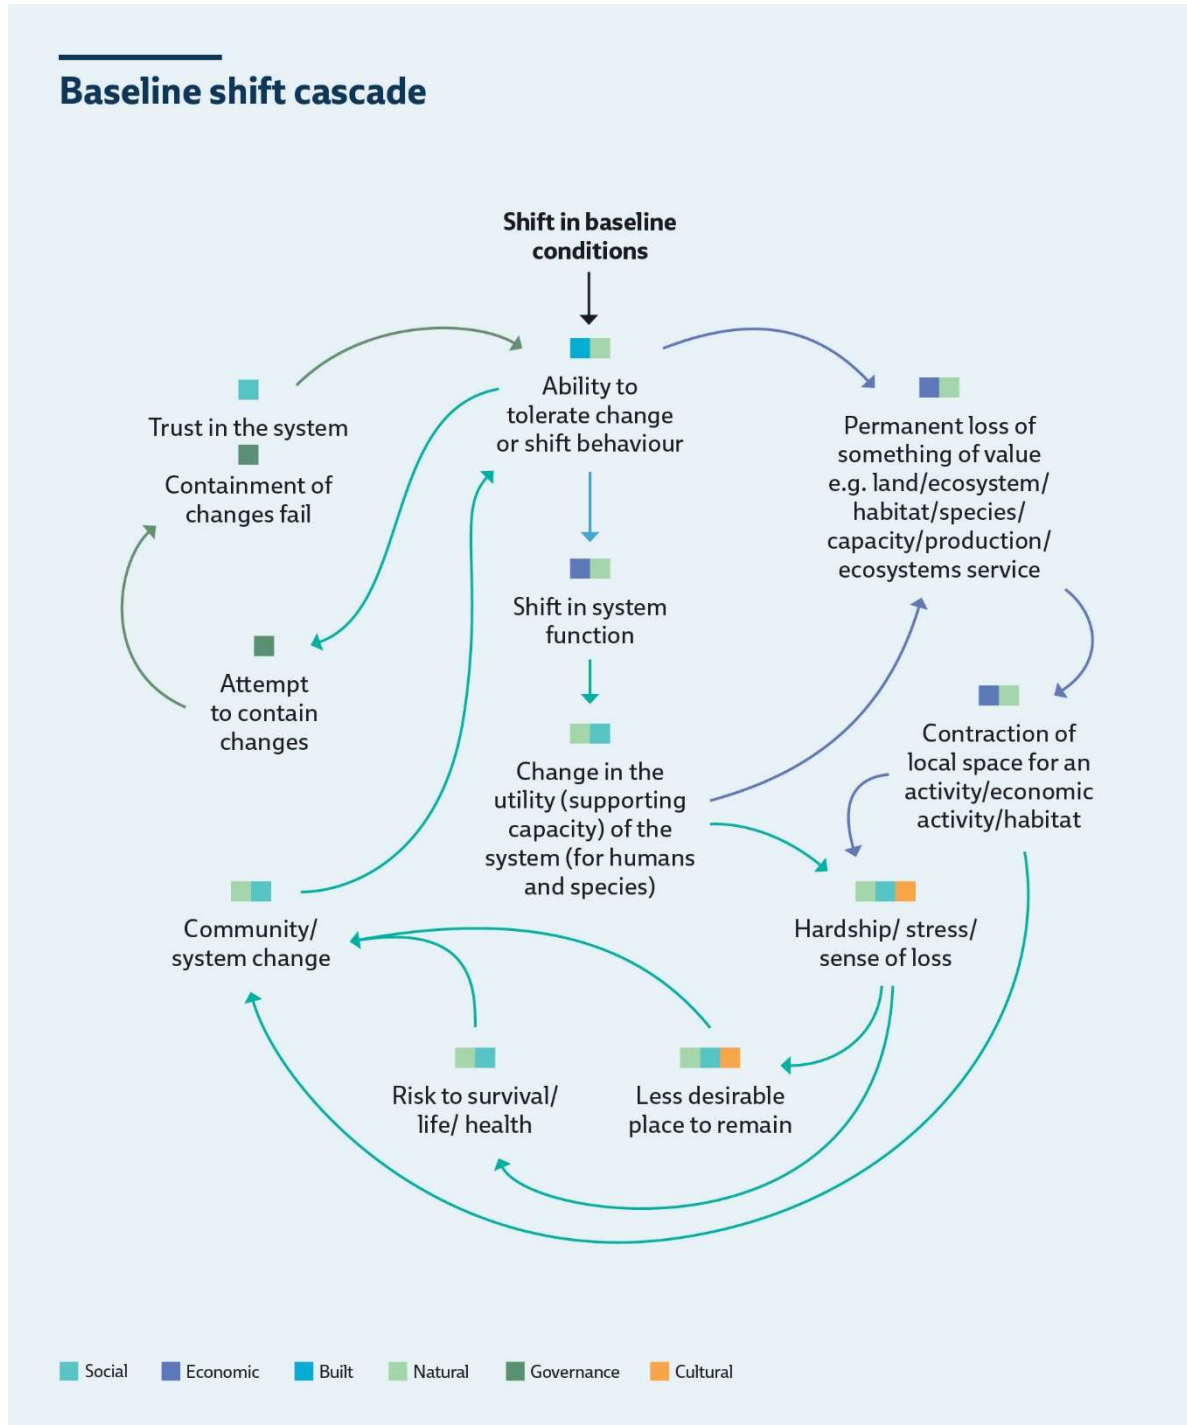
Baseline shift cascade

Shift in baseline conditions

Ability to tolerate change or shift behaviour

Trust in the system

Containment of changes fail

Attempt to contain changes

Permanent loss of something of value e.g. land/ecosystem/ habitat/species/ capacity/production/ ecosystems service

Shift in system function

Change in the utility (supporting capacity) of the system (for humans and species)

Contraction of local space for an activity/economic activity/habitat

Community/ system change

Hardship/ stress/ sense of loss

Risk to survival/ life/ health

Less desirable place to remain

Social Economic Built Natural Governance Cultural